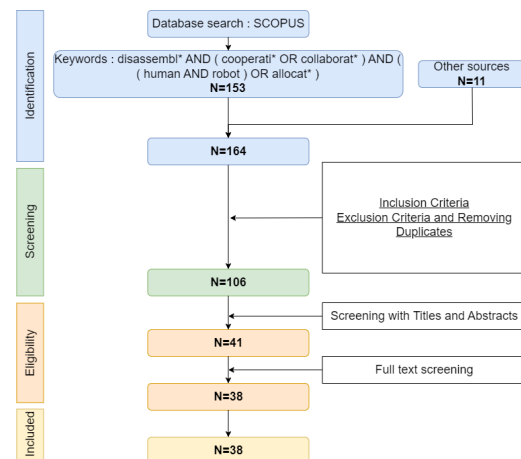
Identification

Database search : SCOPUS

Keywords : disassembl* AND ( cooperati* OR collaborat* ) AND ( ( human AND robot ) OR allocat* )
N=153

Other sources
N=11

N=164

Screening

Inclusion Criteria
Exclusion Criteria and Removing Duplicates

N=106

Eligibility

Screening with Titles and Abstracts

N=41

Full text screening

N=38

Included

N=38